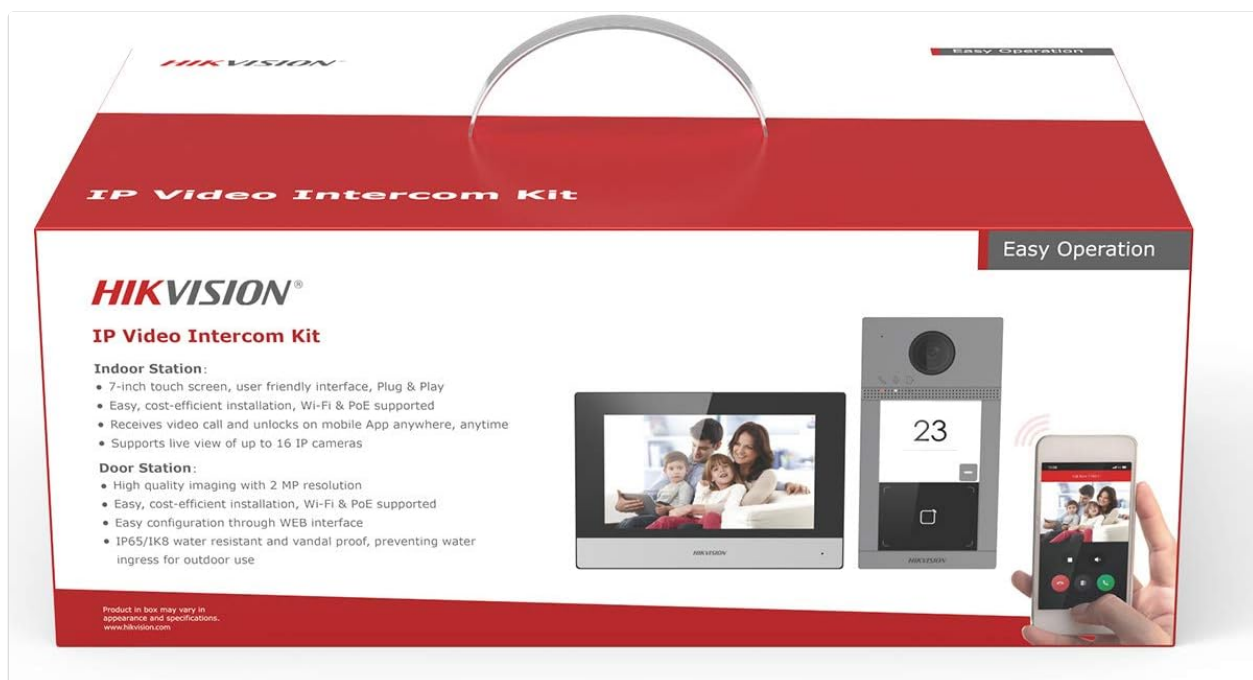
HIKVISION

Easy Operation

IP Video Intercom Kit

Easy Operation

HIKVISION®

IP Video Intercom Kit

Indoor Station:
• 7-inch touch screen, user friendly interface, Plug & Play
• Easy, cost-efficient installation, Wi-Fi & PoE supported
• Receives video call and unlocks on mobile App anywhere, anytime
• Supports live view of up to 16 IP cameras

Door Station:
• High quality imaging with 2 MP resolution
• Easy, cost-efficient installation, Wi-Fi & PoE supported
• Easy configuration through WEB interface
• IP65/IK8 water resistant and vandal proof, preventing water ingress for outdoor use

HIKVISION

23

HIKVISION

Product in box may vary in appearance and specifications.
www.hikvision.com